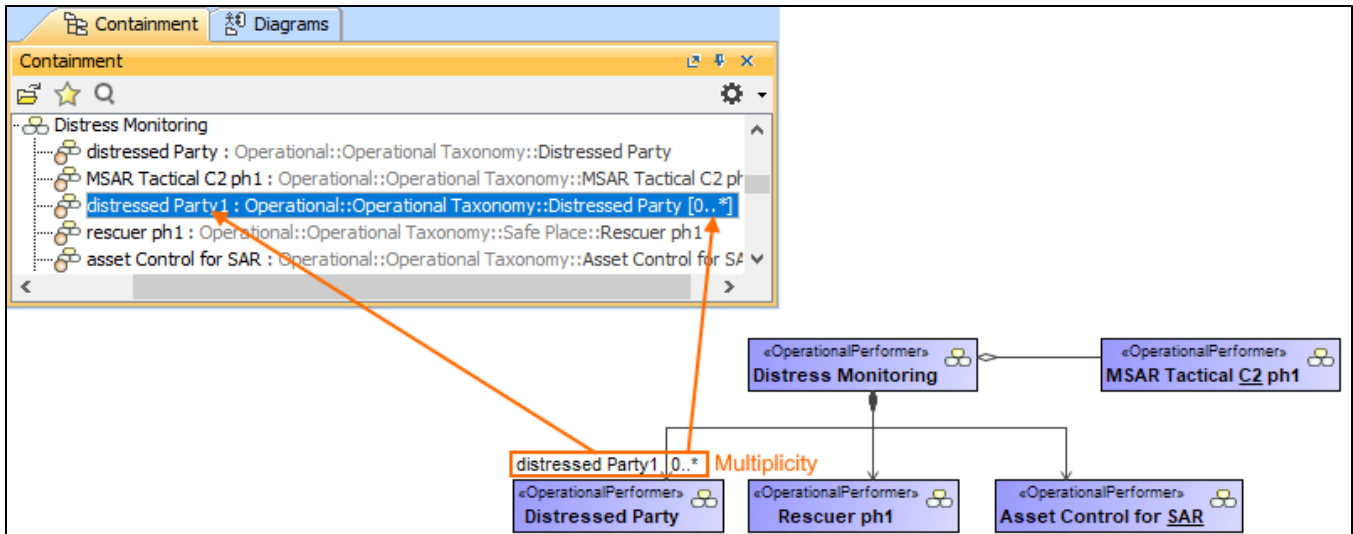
Containment Diagrams

Containment

Distress Monitoring
distressed Party : Operational::Operational Taxonomy::Distressed Party
MSAR Tactical C2 ph1 : Operational::Operational Taxonomy::MSAR Tactical C2 ph
distressed Party1 : Operational::Operational Taxonomy::Distressed Party [0..*]
rescuer ph1 : Operational::Operational Taxonomy::Safe Place::Rescuer ph1
asset Control for SAR : Operational::Operational Taxonomy::Asset Control for SA

«OperationalPerformer»
Distress Monitoring

«OperationalPerformer»
MSAR Tactical C2 ph1

distressed Party1 0..*
Multiplicity

«OperationalPerformer»
Distressed Party

«OperationalPerformer»
Rescuer ph1

«OperationalPerformer»
Asset Control for SAR